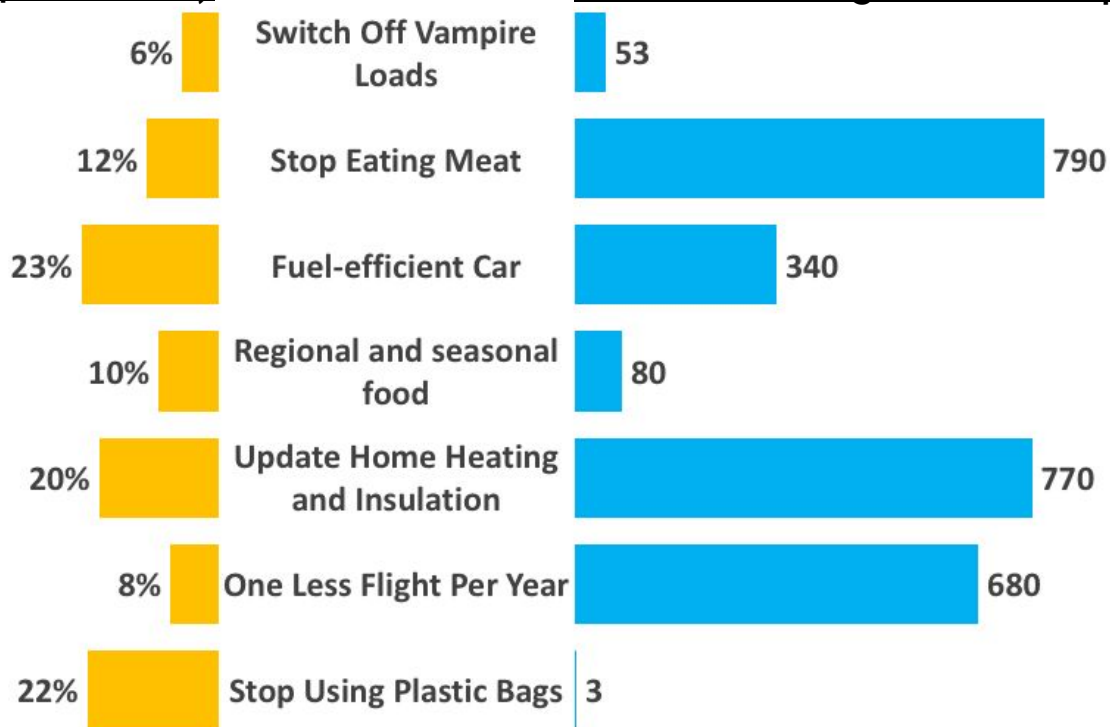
6% Switch Off Vampire Loads 53

12% Stop Eating Meat 790

23% Fuel-efficient Car 340

10% Regional and seasonal food 80

20% Update Home Heating and Insulation 770

8% One Less Flight Per Year 680

22% Stop Using Plastic Bags 3